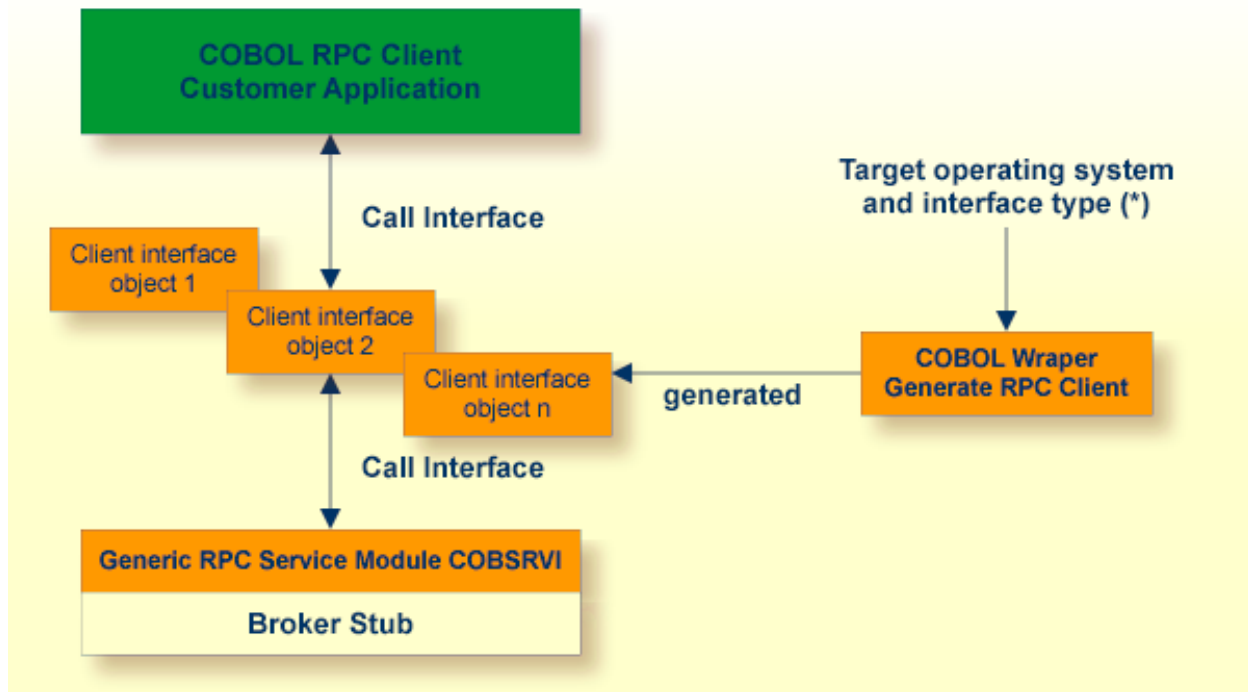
COBOL RPC Client
Customer Application

Target operating system and interface type (*)

Call Interface

Client interface object 1

Client interface object 2

Client interface object n

generated

COBOL Wraper
Generate RPC Client

Call Interface

Generic RPC Service Module COBSRVI

Broker Stub